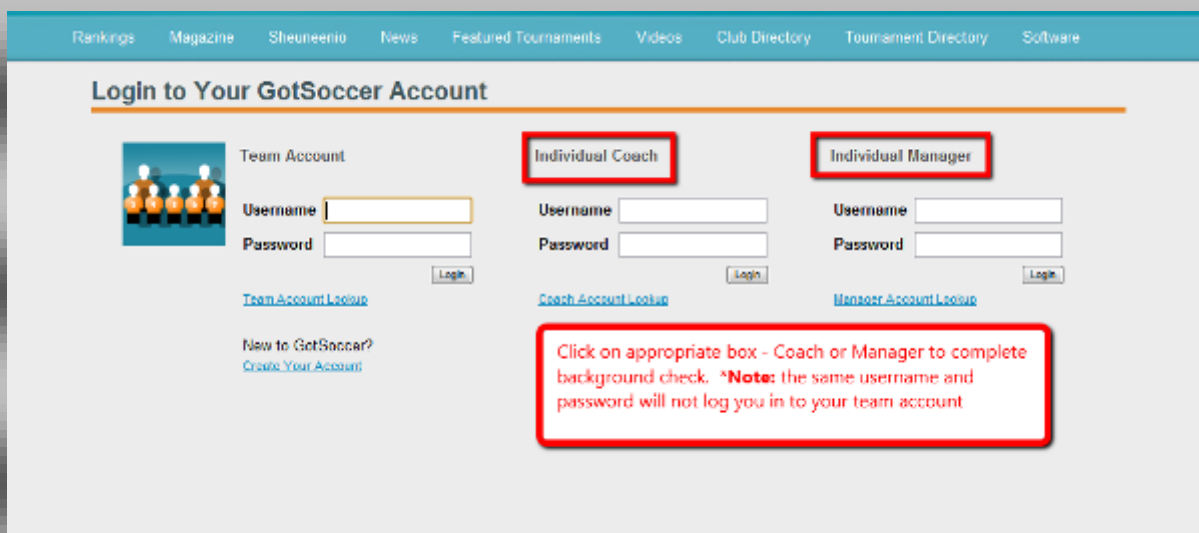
Rankings Magazine Sheuneenio News Featured Tournaments Videos Club Directory Tournament Directory Software

Login to Your GotSoccer Account

Team Account

Username

Password

Login

Team Account Lookup

New to GotSoccer?
Create Your Account

Individual Coach

Username

Password

Login

Coach Account Lookup

Individual Manager

Username

Password

Login

Manager Account Lookup

Click on appropriate box - Coach or Manager to complete background check. *Note: the same username and password will not log you in to your team account